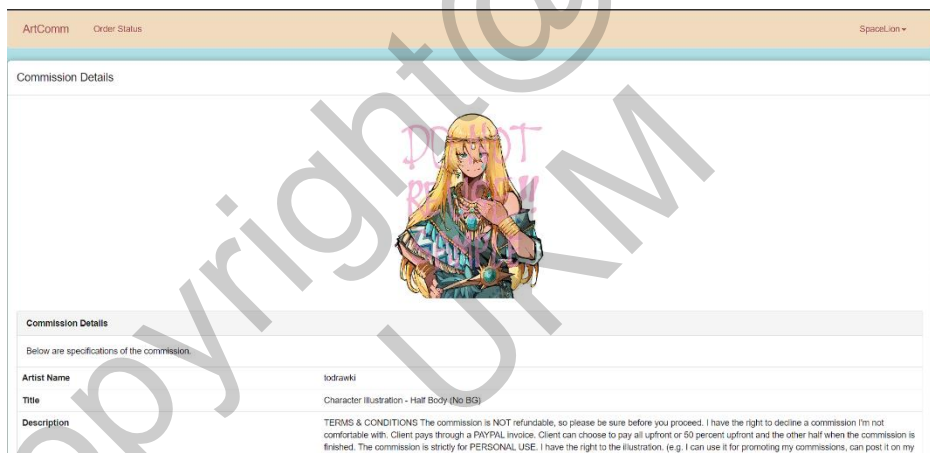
ArtComm Order Status SpaceLion ▾

Commission Details

DO NOT REPOST!! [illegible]

Commission Details

Below are specifications of the commission.

| | |
|---|---|
| Artist Name | lodrawki |
| Title | Character Illustration - Half Body (No BG) |
| Description | TERMS & CONDITIONS The commission is NOT refundable, so please be sure before you proceed. I have the right to decline a commission I'm not comfortable with. Client pays through a PAYPAL invoice. Client can choose to pay all upfront or 50 percent upfront and the other half when the commission is finished. The commission is strictly for PERSONAL USE. I have the right to the illustration. (e.g. I can use it for promoting my commissions, can post it on my |

copyright@ UPM